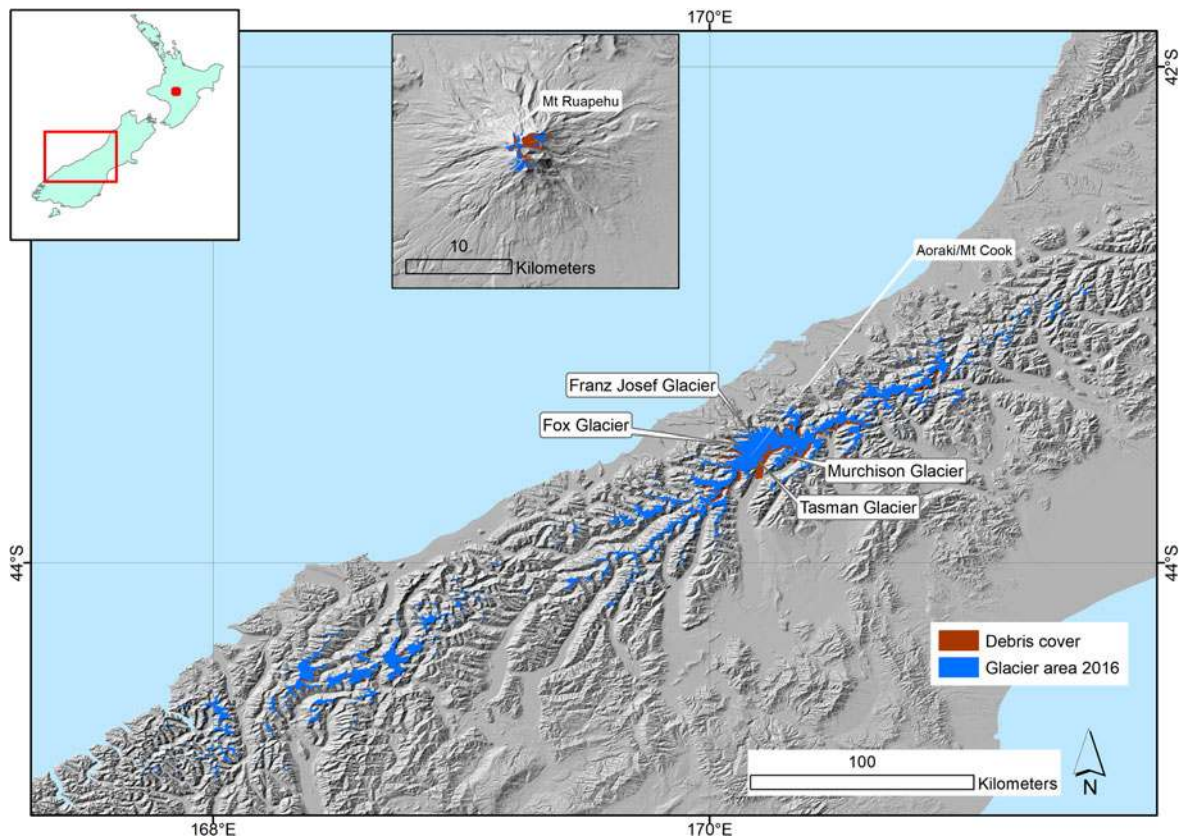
170°E

42°S

Mt Ruapehu

10
Kilometers

Aoraki/Mt Cook

Franz Josef Glacier

Fox Glacier

Murchison Glacier

Tasman Glacier

44°S

44°S

Debris cover
Glacier area 2016

100
Kilometers

N

168°E

170°E